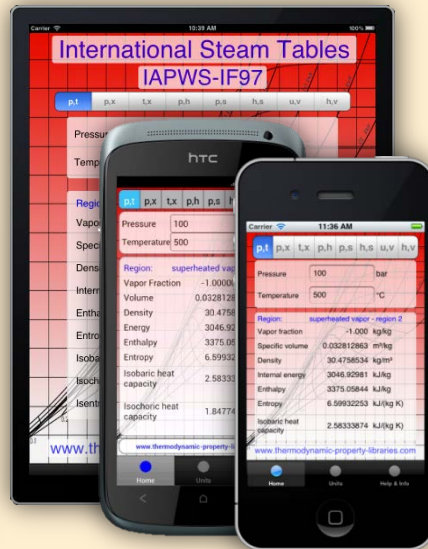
Carrier 10:38 AM 100%

International Steam Tables
IAPWS-IF97

p,t p,x t,x p,h p,s h,s u,v h,v

Pressu
Tempe

Regio
Vapor
Specif
Densi
Intern
Entha
Entro
Isoba
Isoch
Isentr

www.the

htc

p,t p,x t,x p,h p,s h

Pressure 100
Temperature 500

Region: superheated vapo
Vapor Fraction -1.0000
Volume 0.0328128
Density 30.4758
Energy 3046.92
Enthalpy 3375.05
Entropy 6.59932
Isobaric heat capacity 2.58333
Isochoric heat capacity 1.84774

www.thermodynamic-property-li

Home Units

Carrier 11:36 AM

p,t p,x t,x p,h p,s h,s u,v h,v

Pressure 100 bar
Temperature 500 °C

Region: superheated vapor - region 2
Vapor fraction -1.000 kg/kg
Specific volume 0.032812863 m³/kg
Density 30.4758534 kg/m³
Internal energy 3046.92981 kJ/kg
Enthalpy 3375.05844 kJ/kg
Entropy 6.59932253 kJ/(kg K)
Isobaric heat capacity 2.58333874 kJ/(kg K)

www.thermodynamic-property-libraries.com

Home Units Help & Info